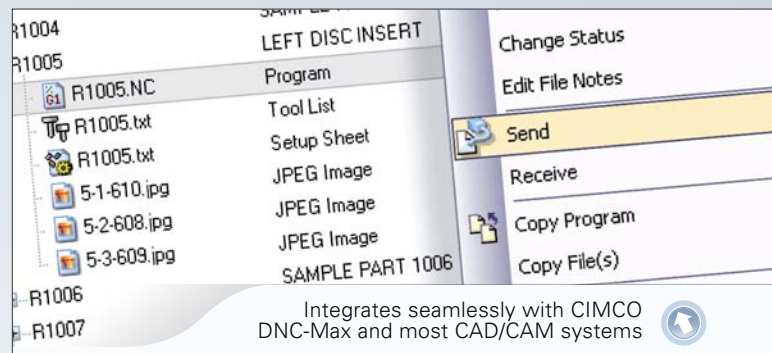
R1004
R1005
R1005.NC
R1005.txt
R1005.txt
5-1-610.jpg
5-2-608.jpg
5-3-609.jpg
R1006
R1007

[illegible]
LEFT DISC INSERT
Program
Tool List
Setup Sheet
JPEG Image
JPEG Image
JPEG Image
SAMPLE PART 1006

Change Status
Edit File Notes
Send
Receive
Copy Program
Copy File(s)

Integrates seamlessly with CIMCO DNC-Max and most CAD/CAM systems